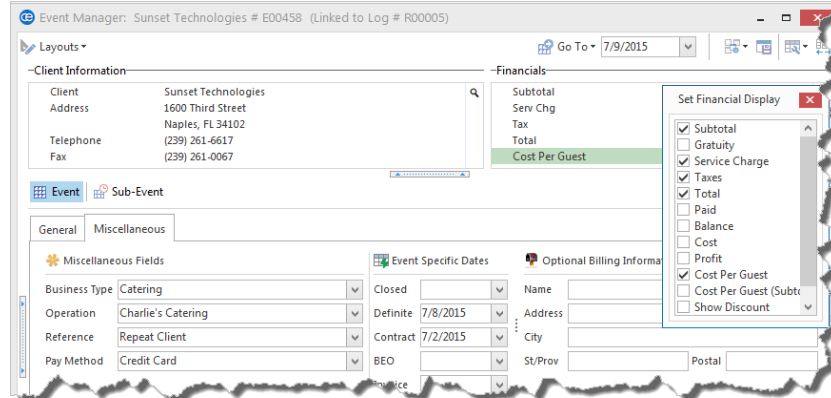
Event Manager: Sunset Technologies # E00458 (Linked to Log # R00005)

Layouts

Go To 7/9/2015

Client Information

| Client | Sunset Technologies |
|---|---|
| Address | 1600 Third Street |
| | Naples, FL 34102 |
| Telephone | (239) 261-6617 |
| Fax | (239) 261-0067 |

Financials

Subtotal
Serv Chg
Tax
Total
Cost Per Guest

Set Financial Display

☑ Subtotal
☐ Gratuity
☑ Service Charge
☑ Taxes
☑ Total
☐ Paid
☐ Balance
☐ Cost
☐ Profit
☑ Cost Per Guest
☐ Cost Per Guest (Subto
☐ Show Discount

Event Sub-Event

General Miscellaneous

Miscellaneous Fields

| Business Type | Catering |
|---|---|
| Operation | Charlie's Catering |
| Reference | Repeat Client |
| Pay Method | Credit Card |

Event Specific Dates

| Closed | |
|---|---|
| Definite | 7/8/2015 |
| Contract | 7/2/2015 |
| BEO | |

Optional Billing Informa

Name
Address
City
St/Prov
Postal